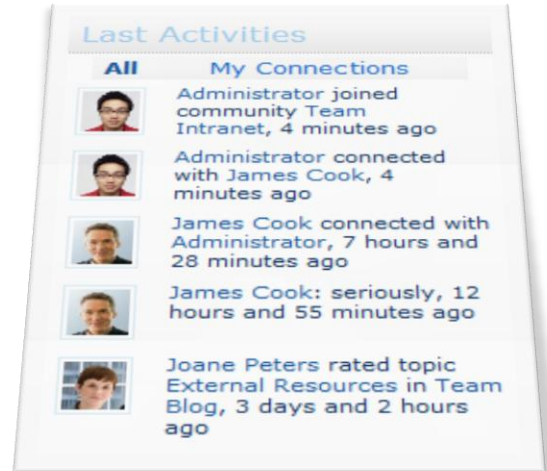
Last Activities

All My Connections

Administrator joined community Team Intranet, 4 minutes ago

Administrator connected with James Cook, 4 minutes ago

James Cook connected with Administrator, 7 hours and 28 minutes ago

James Cook: seriously, 12 hours and 55 minutes ago

Joane Peters rated topic External Resources in Team Blog, 3 days and 2 hours ago